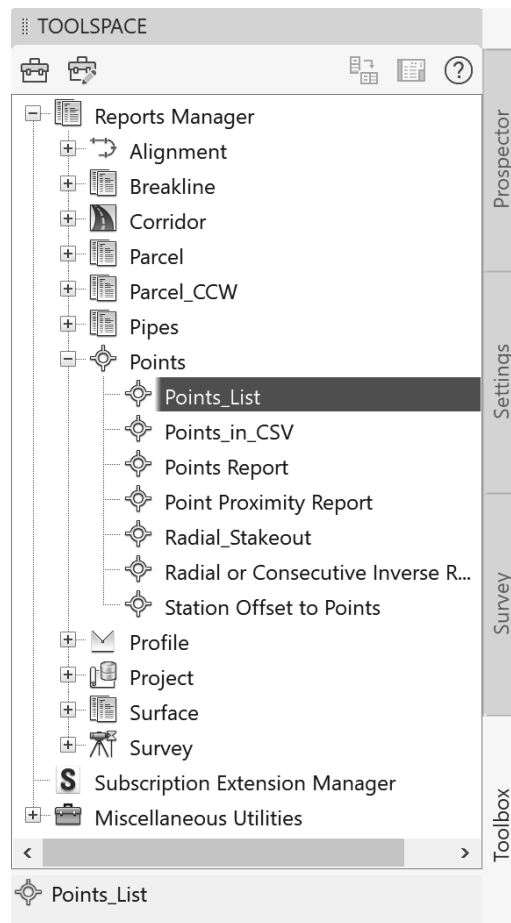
TOOLSPACE

Reports Manager
Alignment
Breakline
Corridor
Parcel
Parcel_CCW
Pipes
Points
Points_List
Points_in_CSV
Points Report
Point Proximity Report
Radial_Stakeout
Radial or Consecutive Inverse R...
Station Offset to Points
Profile
Project
Surface
Survey
S Subscription Extension Manager
Miscellaneous Utilities

Points_List

Prospector
Settings
Survey
Toolbox